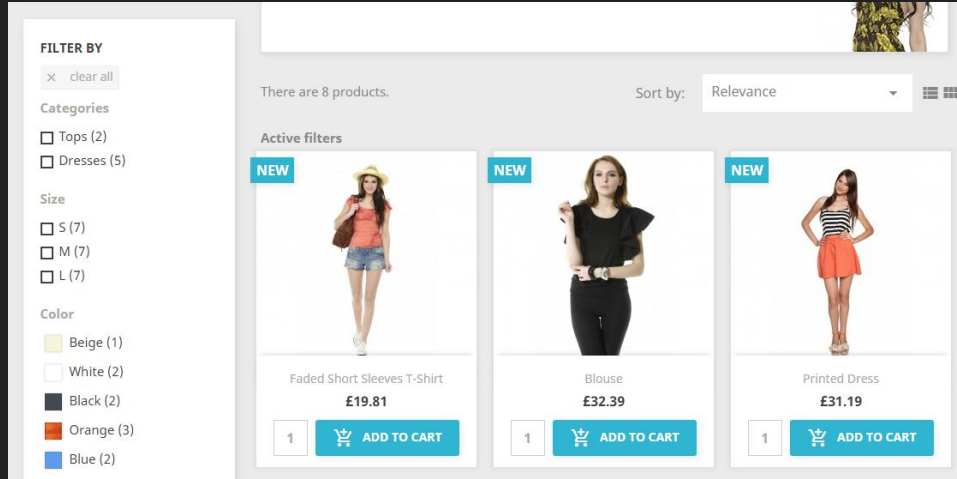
FILTER BY

× clear all

Categories

Tops (2)

Dresses (5)

Size

S (7)

M (7)

L (7)

Color

Beige (1)

White (2)

Black (2)

Orange (3)

Blue (2)

There are 8 products.

Sort by: Relevance

Active filters

NEW

Faded Short Sleeves T-Shirt

£19.81

1 ADD TO CART

NEW

Blouse

£32.39

1 ADD TO CART

NEW

Printed Dress

£31.19

1 ADD TO CART